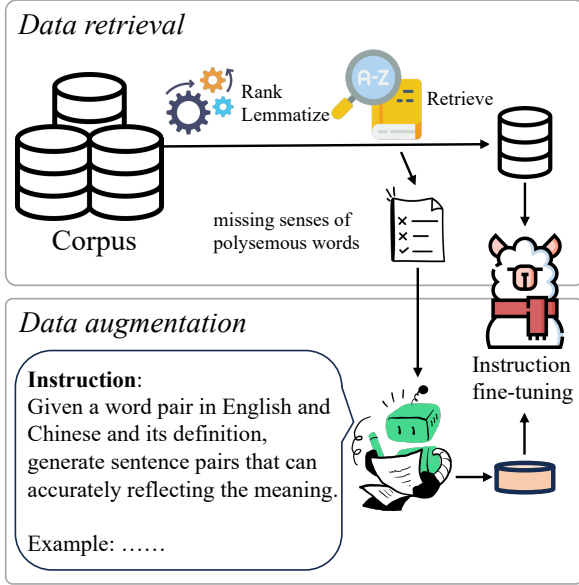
Data retrieval

Corpus

Rank
Lemmatize

A-Z

Retrieve

missing senses of polysemous words

Data augmentation

Instruction:
Given a word pair in English and Chinese and its definition, generate sentence pairs that can accurately reflecting the meaning.

Example: ……

Instruction
fine-tuning